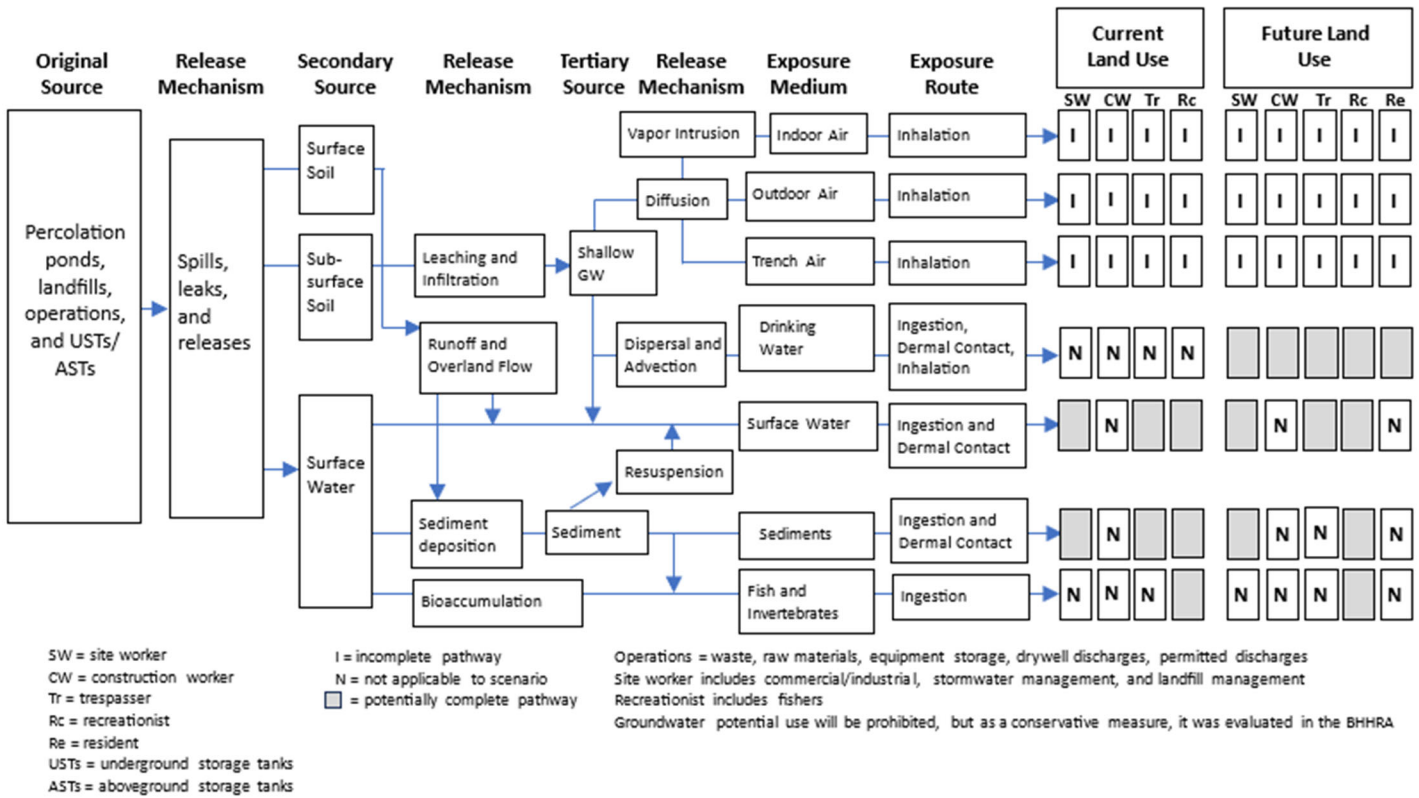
Original Source

Release Mechanism

Secondary Source

Release Mechanism

Tertiary Source

Release Mechanism

Exposure Medium

Exposure Route

Current Land Use

Future Land Use

SW CW Tr Rc

SW CW Tr Rc Re

Percolation ponds, landfills, operations, and USTs/ ASTs

Spills, leaks, and releases

Surface Soil

Sub-surface Soil

Surface Water

Leaching and Infiltration

Runoff and Overland Flow

Sediment deposition

Bioaccumulation

Shallow GW

Sediment

Resuspension

Vapor Intrusion

Diffusion

Dispersal and Advection

Indoor Air

Outdoor Air

Trench Air

Drinking Water

Surface Water

Sediments

Fish and Invertebrates

Inhalation

Inhalation

Inhalation

Ingestion, Dermal Contact, Inhalation

Ingestion and Dermal Contact

Ingestion and Dermal Contact

Ingestion

| SW | CW | Tr | Rc | SW | CW | Tr | Rc | Re |
|---|---|---|---|---|---|---|---|---|
| I | I | I | I | I | I | I | I | I |
| I | I | I | I | I | I | I | I | I |
| I | I | I | I | I | I | I | I | I |
| N | N | N | N | | | | | |
| | N | | | | N | | | N |
| | N | | | | N | N | | N |
| N | N | N | | N | N | N | | N |

SW = site worker
CW = construction worker
Tr = trespasser
Rc = recreationist
Re = resident
USTs = underground storage tanks
ASTs = aboveground storage tanks

I = incomplete pathway
N = not applicable to scenario
= potentially complete pathway

Operations = waste, raw materials, equipment storage, drywell discharges, permitted discharges
Site worker includes commercial/industrial, stormwater management, and landfill management
Recreationist includes fishers
Groundwater potential use will be prohibited, but as a conservative measure, it was evaluated in the BHHRA